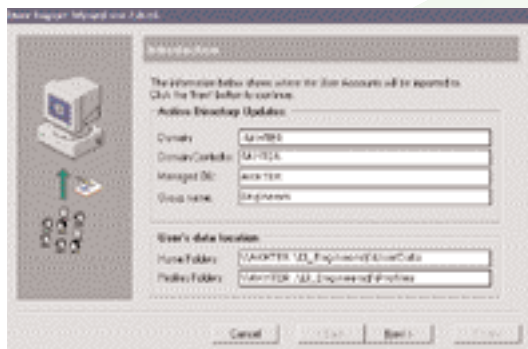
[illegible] Wizard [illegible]

Introduction

The information below shows where the User Accounts will be imported to. Click the 'Next' button to continue.

Active Directory Updates

Domain: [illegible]

Domain Controller: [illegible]

Managed OU: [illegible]

Group name: Engineers

User's data location

Home Folders: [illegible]_Engineers\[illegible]

Profiles Folders: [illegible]_Engineers\Profiles

Cancel

< Back

Next >

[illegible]